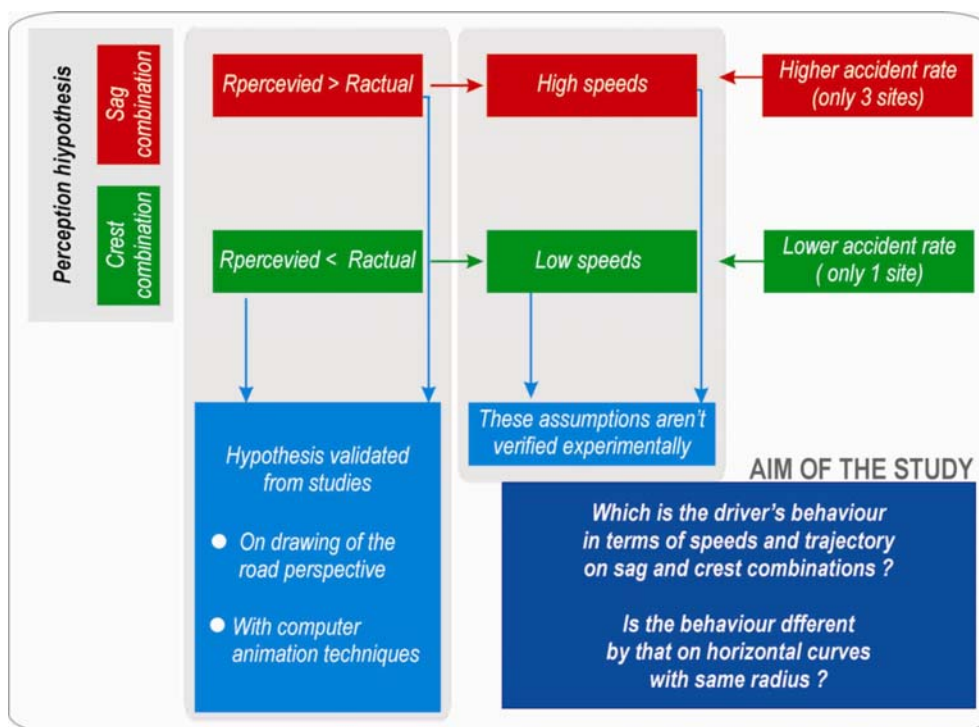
Perception hiypothesis

Sag combination

Crest combination

Rpercevied > Ractual

High speeds

Higher accident rate (only 3 sites)

Rpercevied < Ractual

Low speeds

Lower accident rate ( only 1 site)

Hypothesis validated from studies

On drawing of the road perspective

With computer animation techniques

These assumptions aren't verified experimentally

AIM OF THE STUDY

Which is the driver's behaviour in terms of speeds and trajectory on sag and crest combinations ?

Is the behaviour dfferent by that on horizontal curves with same radius ?